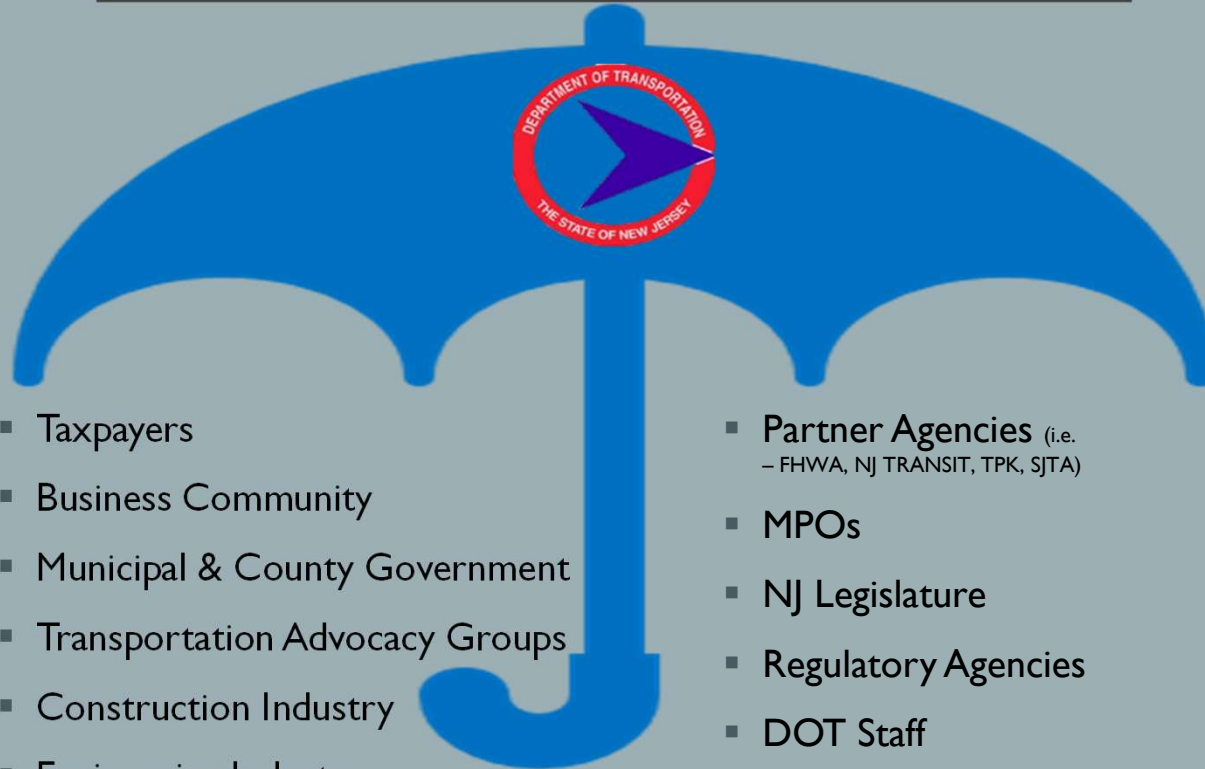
DEPARTMENT OF TRANSPORTATION
THE STATE OF NEW JERSEY

- Taxpayers
- Business Community
- Municipal & County Government
- Transportation Advocacy Groups
- Construction Industry
- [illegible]

- Partner Agencies (i.e. – FHWA, NJ TRANSIT, TPK, SJTA)
- MPOs
- NJ Legislature
- Regulatory Agencies
- DOT Staff